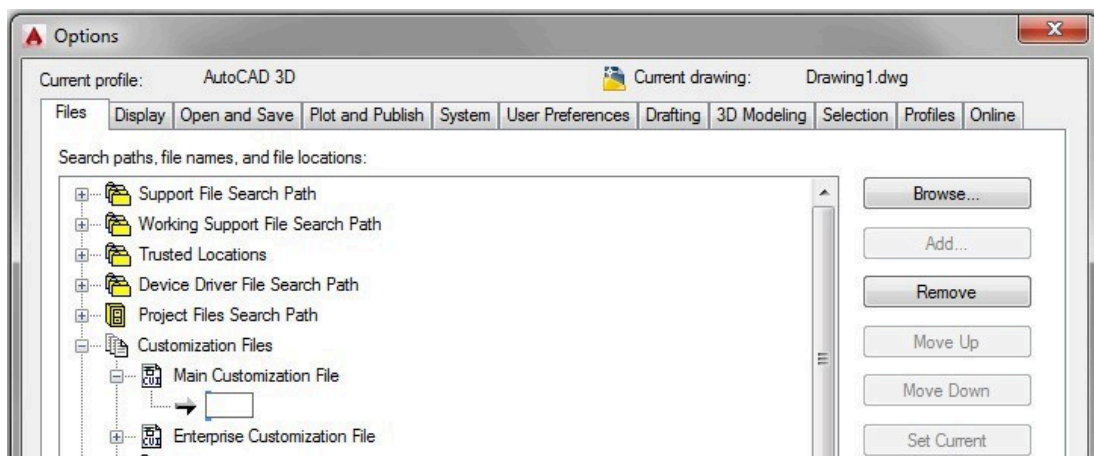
Options

Current profile: AutoCAD 3D

Current drawing: Drawing1.dwg

Files | Display | Open and Save | Plot and Publish | System | User Preferences | Drafting | 3D Modeling | Selection | Profiles | Online

Search paths, file names, and file locations:

Support File Search Path
Working Support File Search Path
Trusted Locations
Device Driver File Search Path
Project Files Search Path
Customization Files
Main Customization File
Enterprise Customization File

Browse...
Add...
Remove
Move Up
Move Down
Set Current